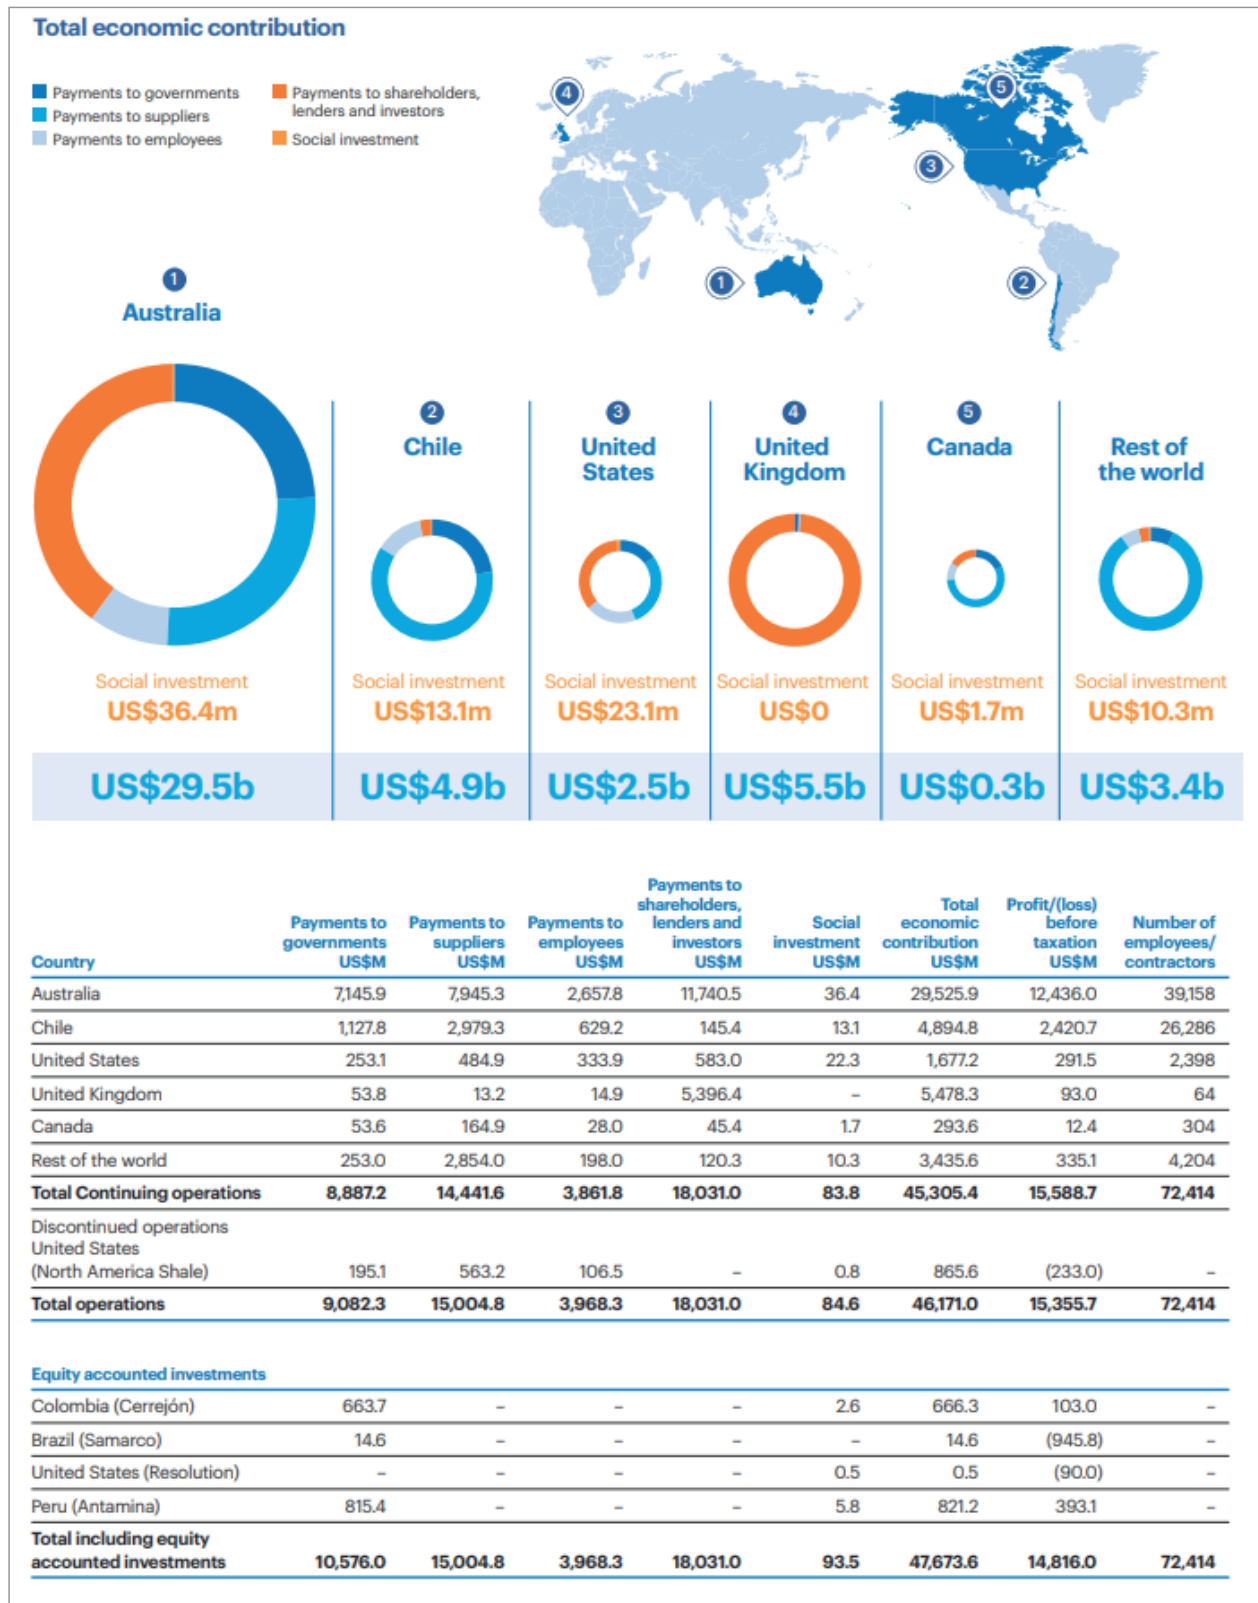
Total economic contribution

Payments to governments
Payments to suppliers
Payments to employees
Payments to shareholders, lenders and investors
Social investment

4
5
3
1
2

1
Australia
Social investment
US$36.4m
US$29.5b

2
Chile
Social investment
US$13.1m
US$4.9b

3
United States
Social investment
US$23.1m
US$2.5b

4
United Kingdom
Social investment
US$0
US$5.5b

5
Canada
Social investment
US$1.7m
US$0.3b

Rest of the world
Social investment
US$10.3m
US$3.4b

| Country | Payments to governments US$M | Payments to suppliers US$M | Payments to employees US$M | Payments to shareholders, lenders and investors US$M | Social investment US$M | Total economic contribution US$M | Profit/(loss) before taxation US$M | Number of employees/ contractors |
|---|---|---|---|---|---|---|---|---|
| Australia | 7,145.9 | 7,945.3 | 2,657.8 | 11,740.5 | 36.4 | 29,525.9 | 12,436.0 | 39,158 |
| Chile | 1,127.8 | 2,979.3 | 629.2 | 145.4 | 13.1 | 4,894.8 | 2,420.7 | 26,286 |
| United States | 253.1 | 484.9 | 333.9 | 583.0 | 22.3 | 1,677.2 | 291.5 | 2,398 |
| United Kingdom | 53.8 | 13.2 | 14.9 | 5,396.4 | – | 5,478.3 | 93.0 | 64 |
| Canada | 53.6 | 164.9 | 28.0 | 45.4 | 1.7 | 293.6 | 12.4 | 304 |
| Rest of the world | 253.0 | 2,854.0 | 198.0 | 120.3 | 10.3 | 3,435.6 | 335.1 | 4,204 |
| Total Continuing operations | 8,887.2 | 14,441.6 | 3,861.8 | 18,031.0 | 83.8 | 45,305.4 | 15,588.7 | 72,414 |
| Discontinued operations United States (North America Shale) | 195.1 | 563.2 | 106.5 | – | 0.8 | 865.6 | (233.0) | – |
| Total operations | 9,082.3 | 15,004.8 | 3,968.3 | 18,031.0 | 84.6 | 46,171.0 | 15,355.7 | 72,414 |
| Equity accounted investments | | | | | | | | |
| Colombia (Cerrejón) | 663.7 | – | – | – | 2.6 | 666.3 | 103.0 | – |
| Brazil (Samarco) | 14.6 | – | – | – | – | 14.6 | (945.8) | – |
| United States (Resolution) | – | – | – | – | 0.5 | 0.5 | (90.0) | – |
| Peru (Antamina) | 815.4 | – | – | – | 5.8 | 821.2 | 393.1 | – |
| Total including equity accounted investments | 10,576.0 | 15,004.8 | 3,968.3 | 18,031.0 | 93.5 | 47,673.6 | 14,816.0 | 72,414 |